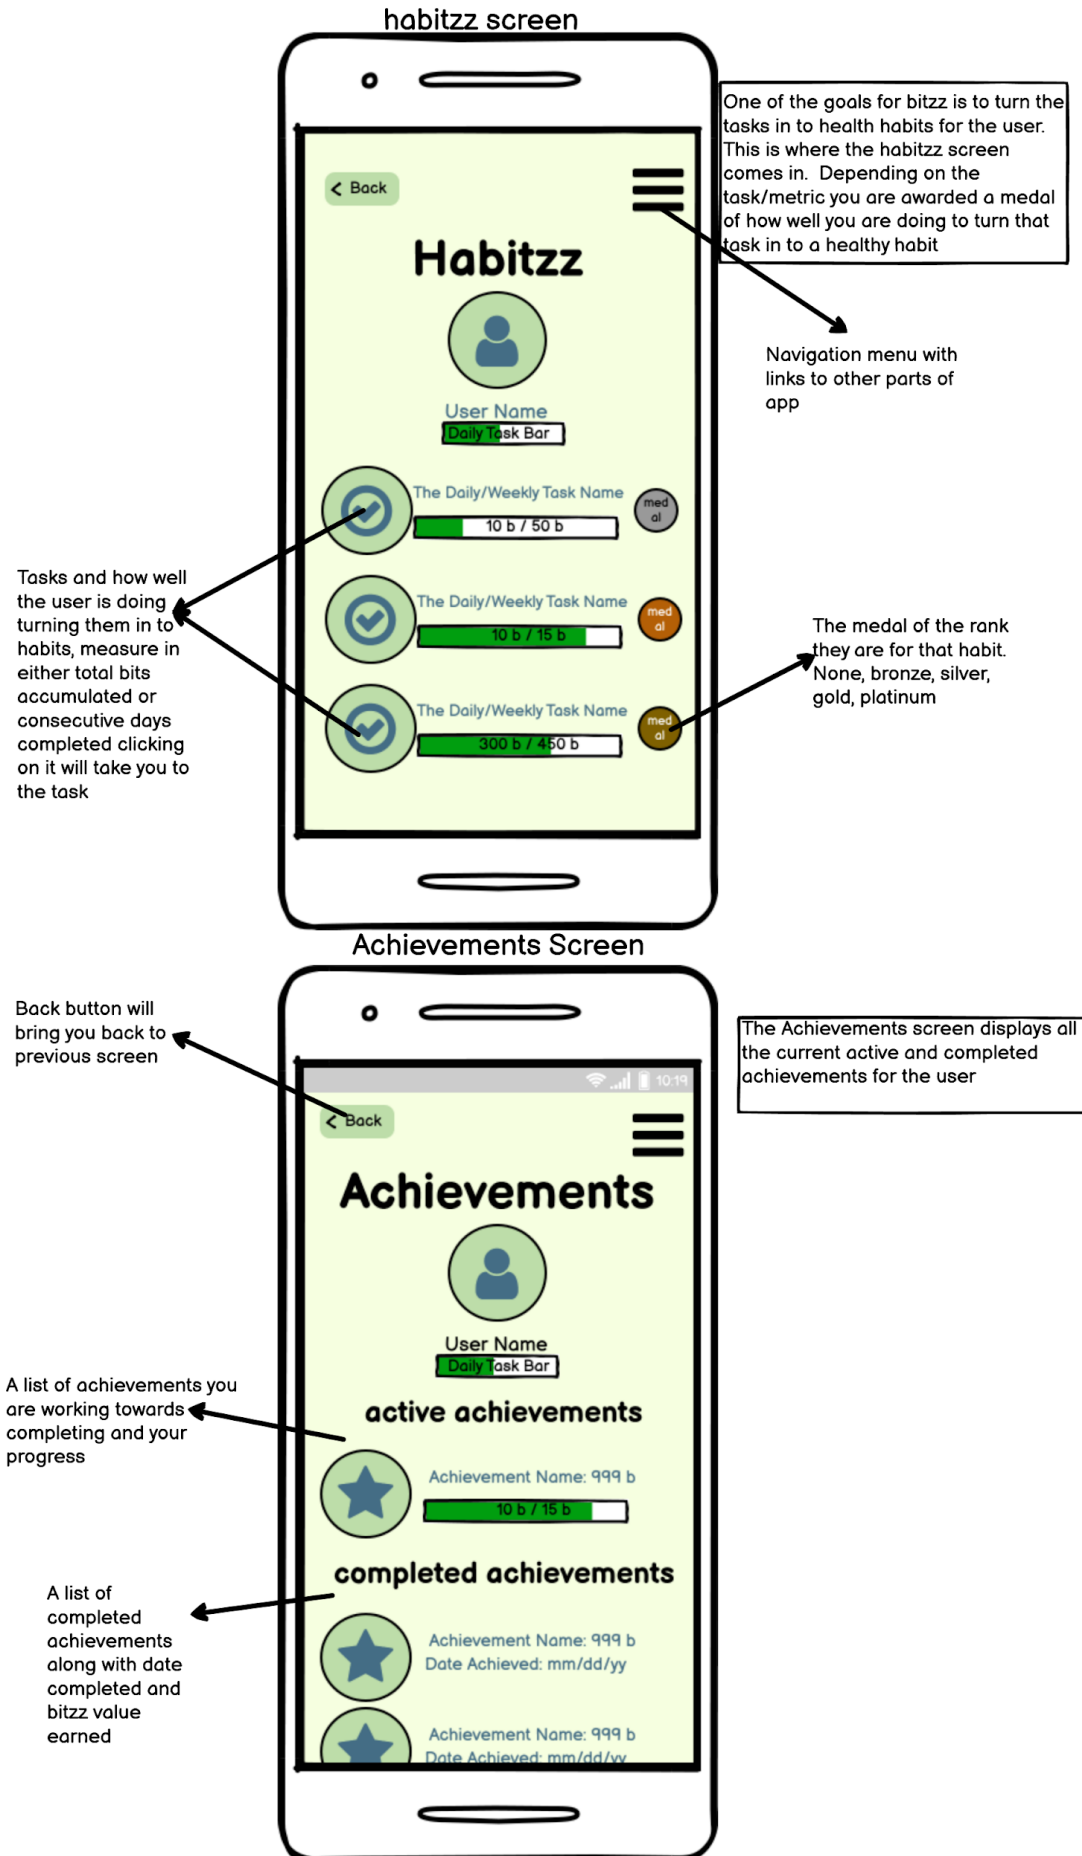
habitzz screen

One of the goals for bitzz is to turn the tasks in to health habits for the user. This is where the habitzz screen comes in. Depending on the task/metric you are awarded a medal of how well you are doing to turn that task in to a healthy habit

Back

Habitzz

User Name

Daily Task Bar

Navigation menu with links to other parts of app

The Daily/Weekly Task Name

10 b / 50 b

medal

Tasks and how well the user is doing turning them in to habits, measure in either total bits accumulated or consecutive days completed clicking on it will take you to the task

The Daily/Weekly Task Name

10 b / 15 b

medal

The medal of the rank they are for that habit. None, bronze, silver, gold, platinum

The Daily/Weekly Task Name

300 b / 450 b

medal

Achievements Screen

Back button will bring you back to previous screen

The Achievements screen displays all the current active and completed achievements for the user

10:19

Back

Achievements

User Name

Daily Task Bar

A list of achievements you are working towards completing and your progress

active achievements

Achievement Name: 999 b

10 b / 15 b

completed achievements

A list of completed achievements along with date completed and bitzz value earned

Achievement Name: 999 b
Date Achieved: mm/dd/yy

Achievement Name: 999 b
Date Achieved: mm/dd/yy